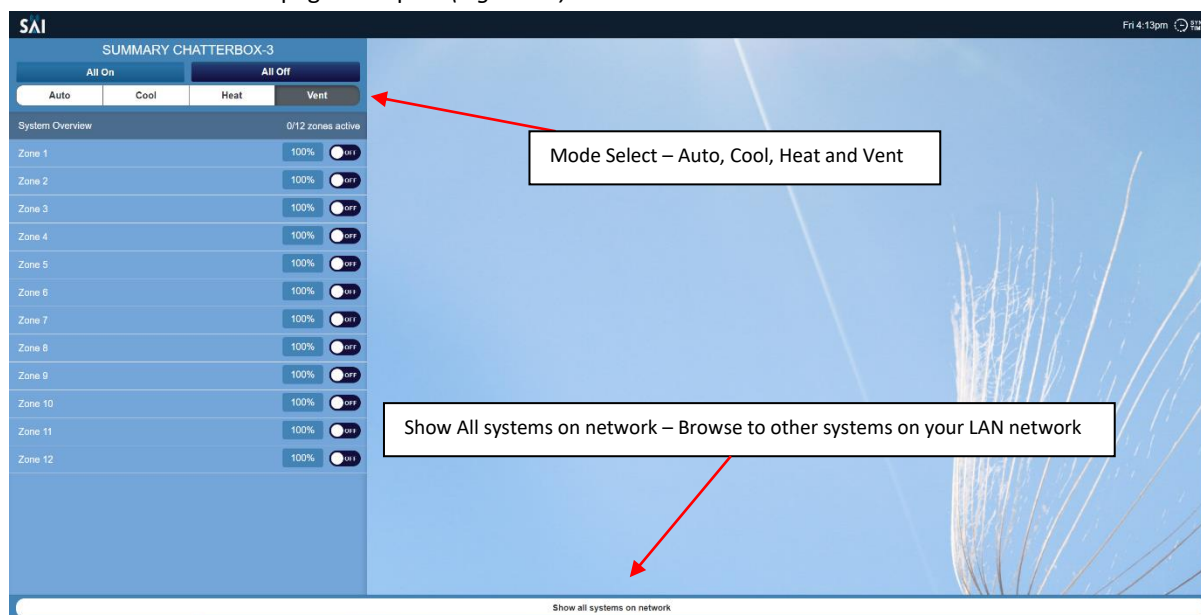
page with path (e.g. Me)

SAI

Fri 4:13pm

SUMMARY CHATTERBOX-3

All On
All Off

Auto
Cool
Heat
Vent

System Overview
0/12 zones active

Zone 1 100% OFF
Zone 2 100% OFF
Zone 3 100% OFF
Zone 4 100% OFF
Zone 5 100% OFF
Zone 6 100% OFF
Zone 7 100% OFF
Zone 8 100% OFF
Zone 9 100% OFF
Zone 10 100% OFF
Zone 11 100% OFF
Zone 12 100% OFF

Mode Select – Auto, Cool, Heat and Vent

Show All systems on network – Browse to other systems on your LAN network

Show all systems on network